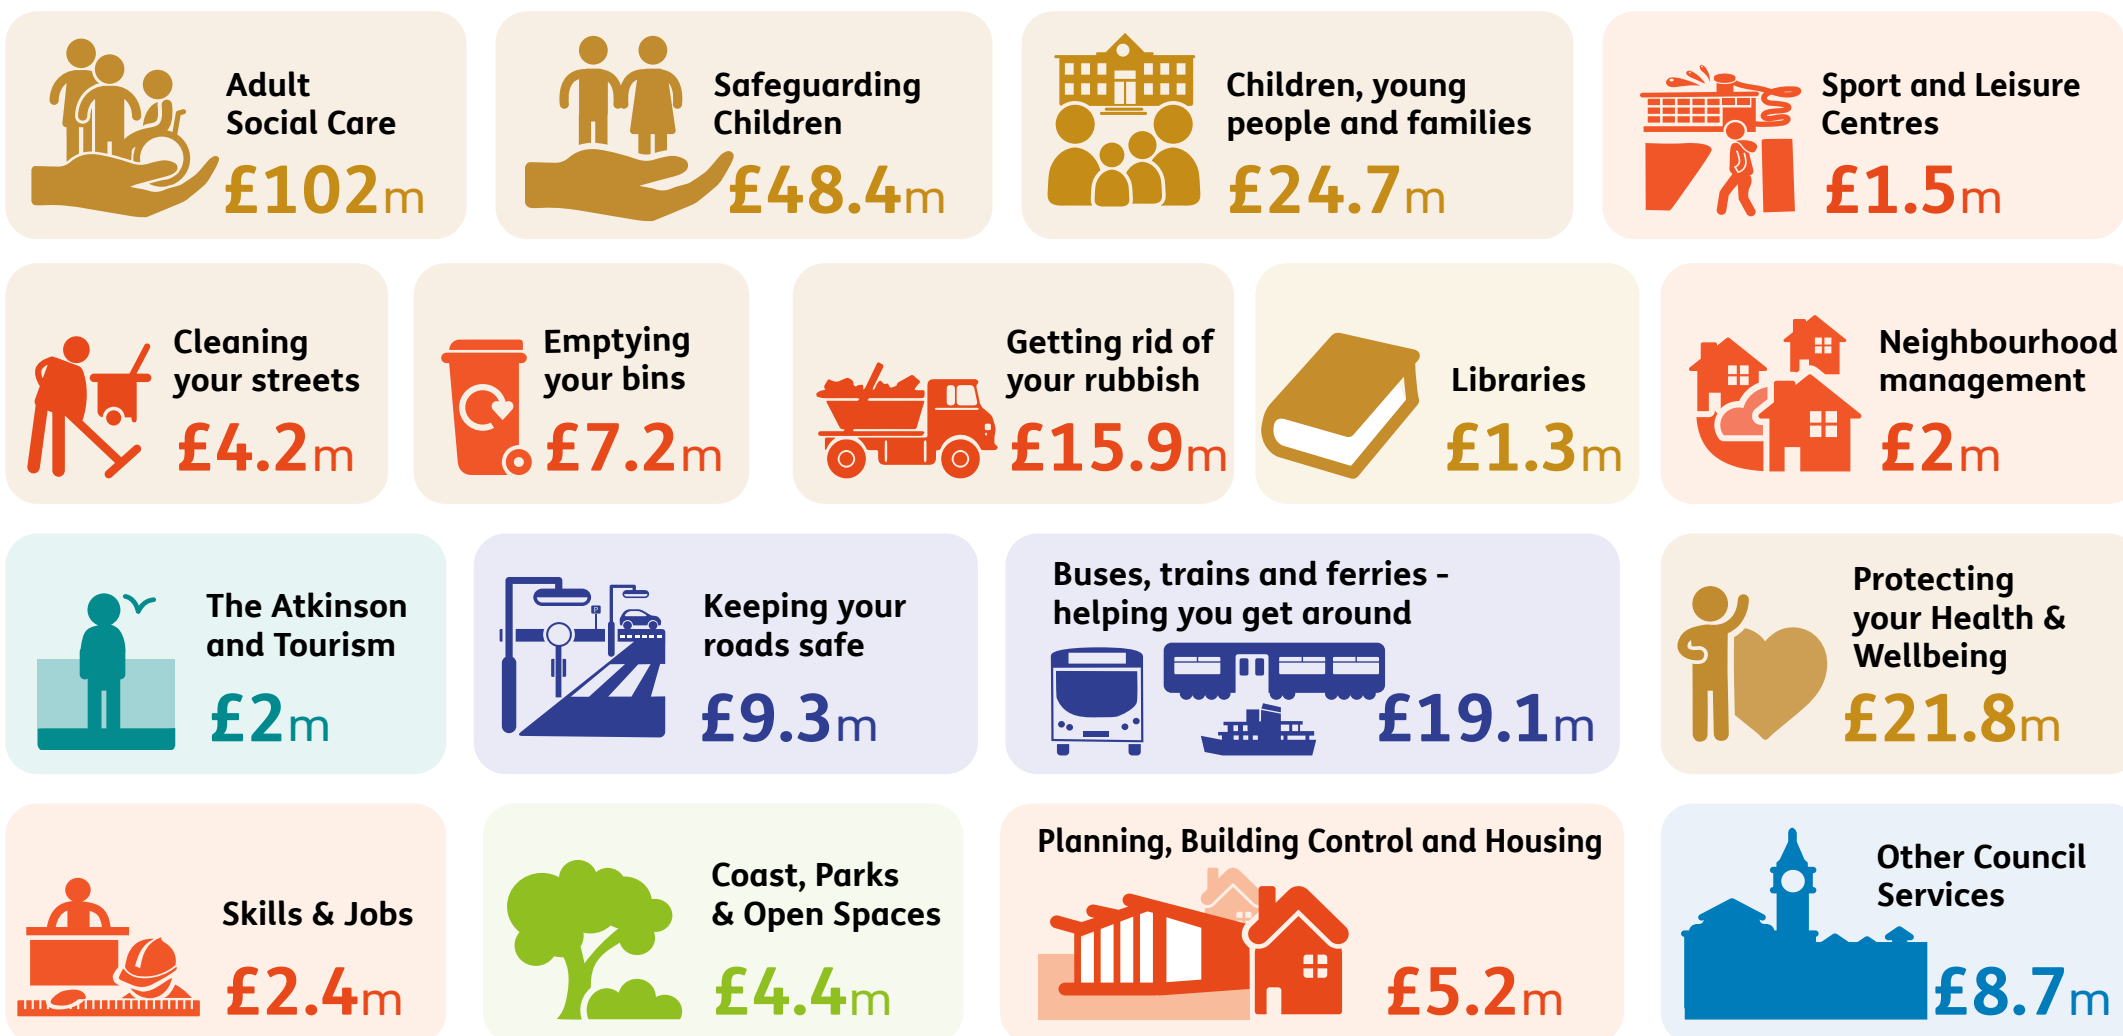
Adult Social Care
£102m

Safeguarding Children
£48.4m

Children, young people and families
£24.7m

Sport and Leisure Centres
£1.5m

Cleaning your streets
£4.2m

Emptying your bins
£7.2m

Getting rid of your rubbish
£15.9m

Libraries
£1.3m

Neighbourhood management
£2m

The Atkinson and Tourism
£2m

Keeping your roads safe
£9.3m

Buses, trains and ferries - helping you get around
£19.1m

Protecting your Health & Wellbeing
£21.8m

Skills & Jobs
£2.4m

Coast, Parks & Open Spaces
£4.4m

Planning, Building Control and Housing
£5.2m

Other Council Services
£8.7m